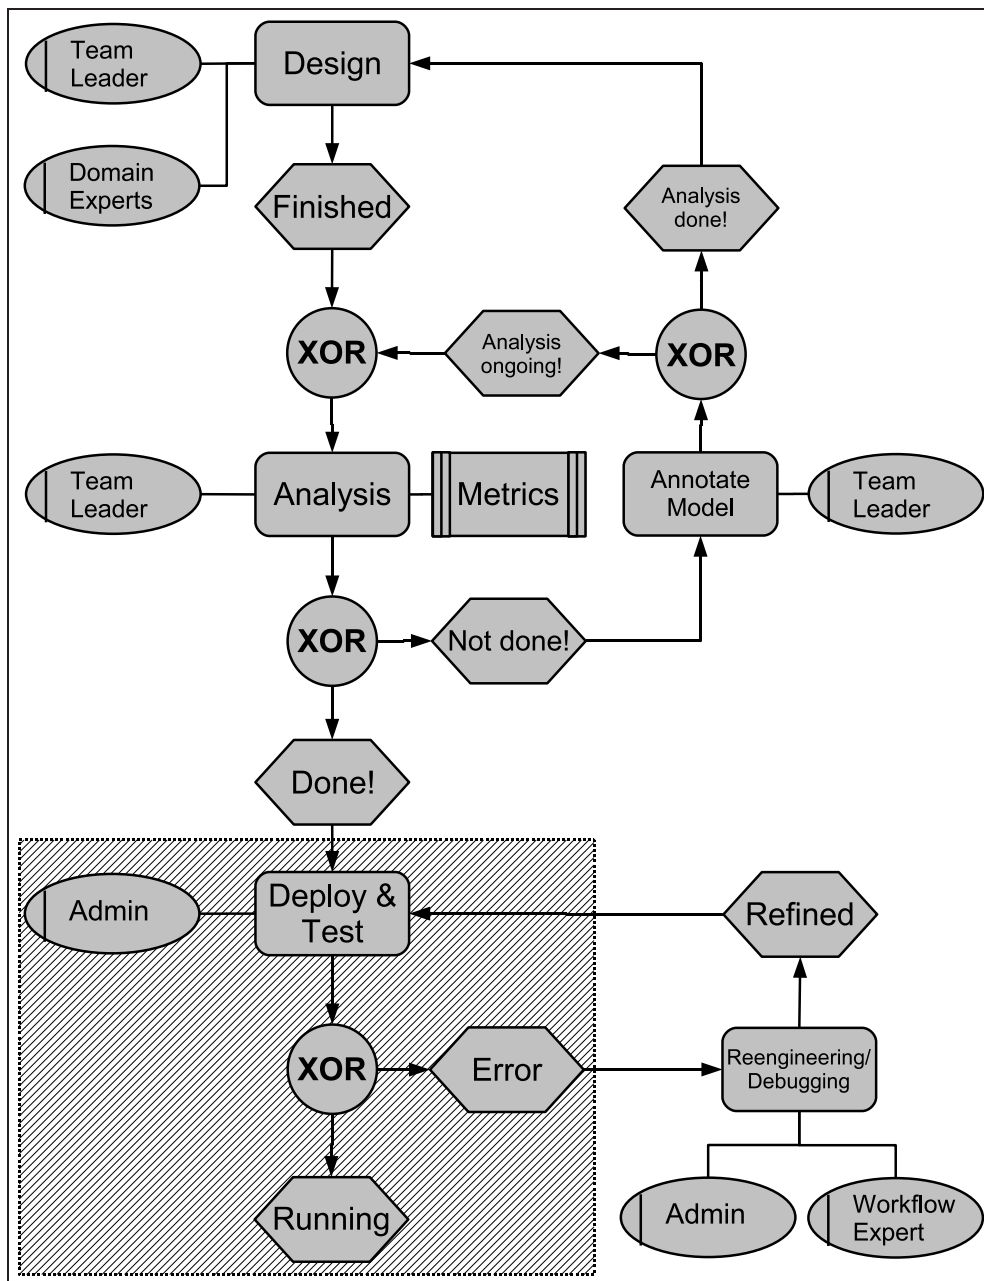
Team Leader

Design

Domain Experts

Finished

Analysis done!

XOR

Analysis ongoing!

XOR

Team Leader

Analysis

Metrics

Annotate Model

Team Leader

XOR

Not done!

Done!

Admin

Deploy & Test

Refined

XOR

Error

Reengineering/ Debugging

Running

Admin

Workflow Expert